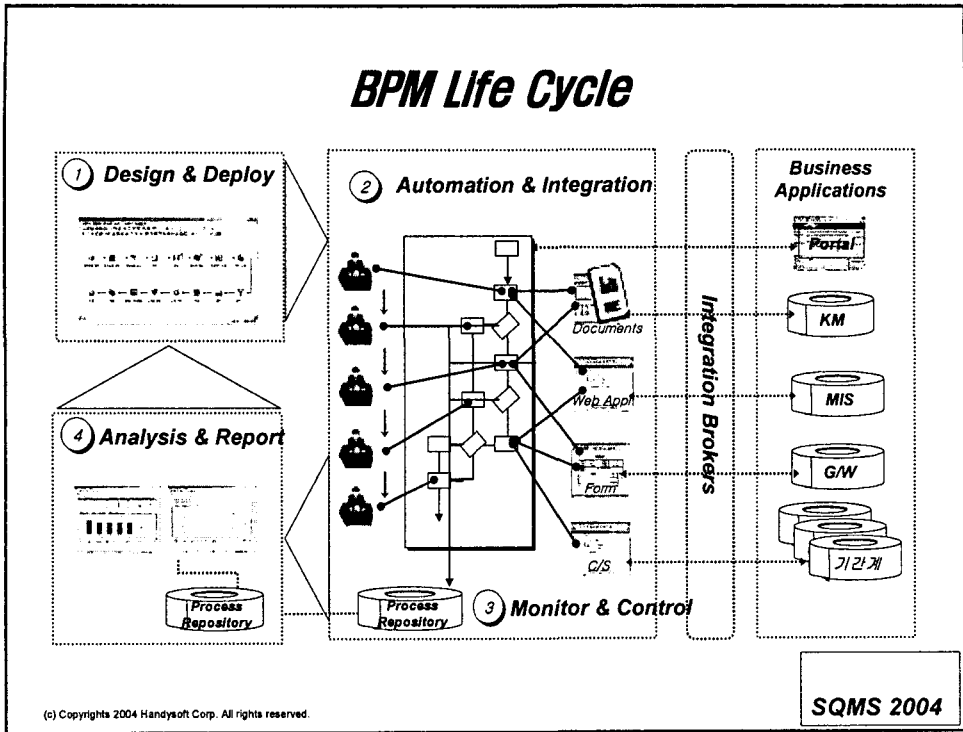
BPM Life Cycle

1 Design & Deploy

2 Automation & Integration

Business Applications

Portal

Documents

KM

Web Appl

MIS

4 Analysis & Report

Integration Brokers

Form

G/W

C/S

기간계

Process Repository

Process Repository

3 Monitor & Control

(c) Copyrights 2004 Handysoft Corp. All rights reserved.

SQMS 2004